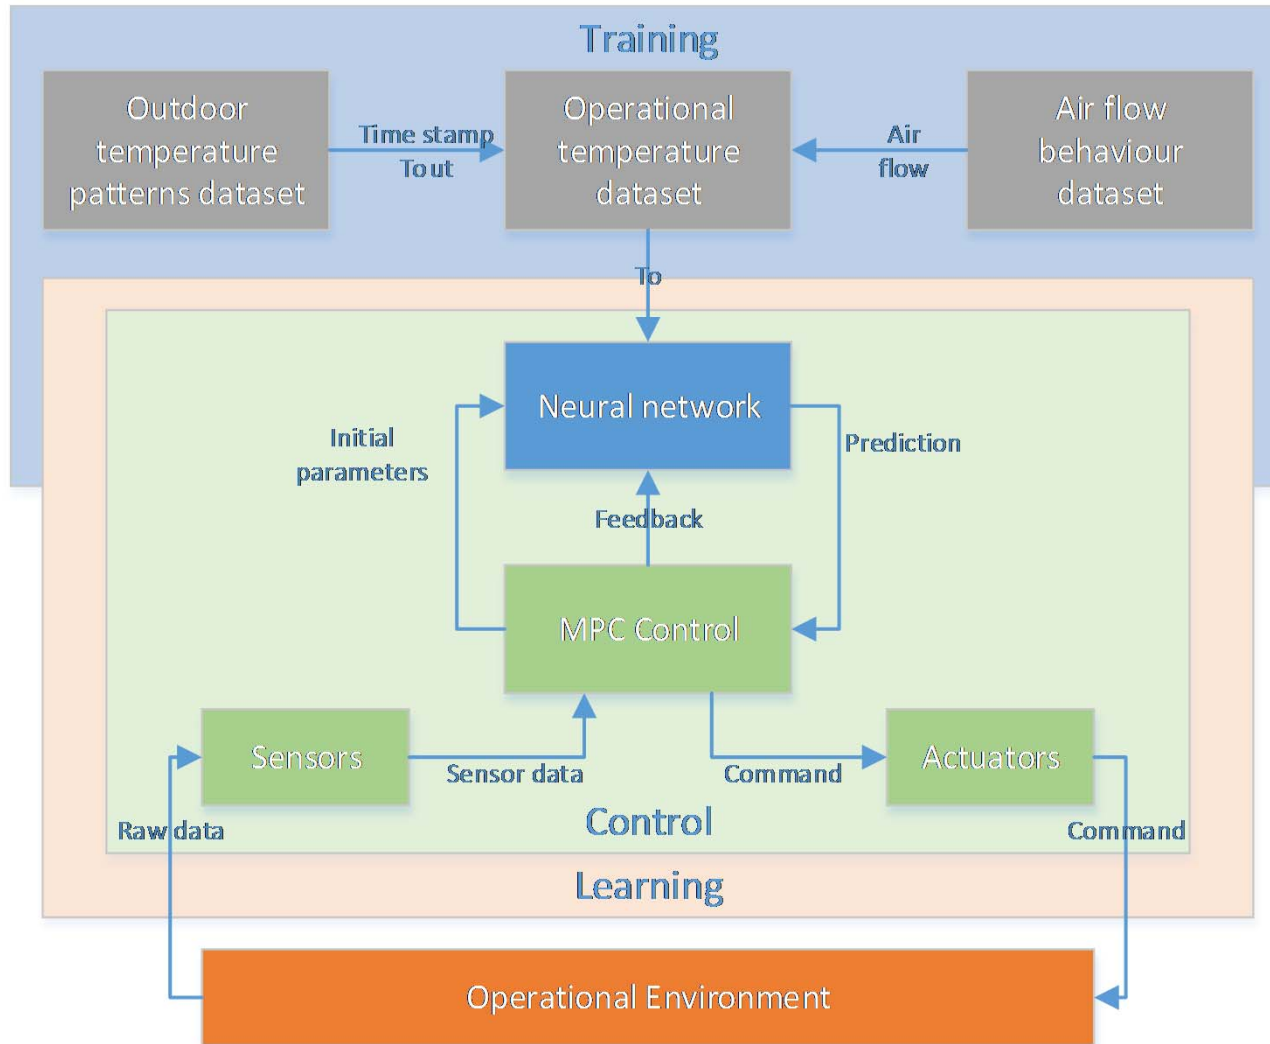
Training

Outdoor temperature patterns dataset

Time stamp
Tout

Operational temperature dataset

Air flow

Air flow behaviour dataset

To

Neural network

Initial parameters

Prediction

Feedback

MPC Control

Sensors

Sensor data

Command

Actuators

Raw data

Control

Command

Learning

Operational Environment